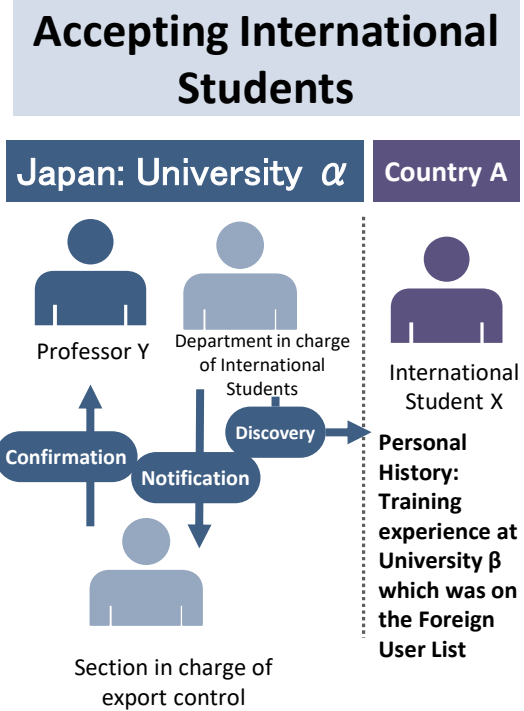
Accepting International Students

Japan: University $\alpha$

Country A

Professor Y

Department in charge of International Students

International Student X

Discovery

Confirmation

Notification

Personal History: Training experience at University β which was on the Foreign User List

Section in charge of export control